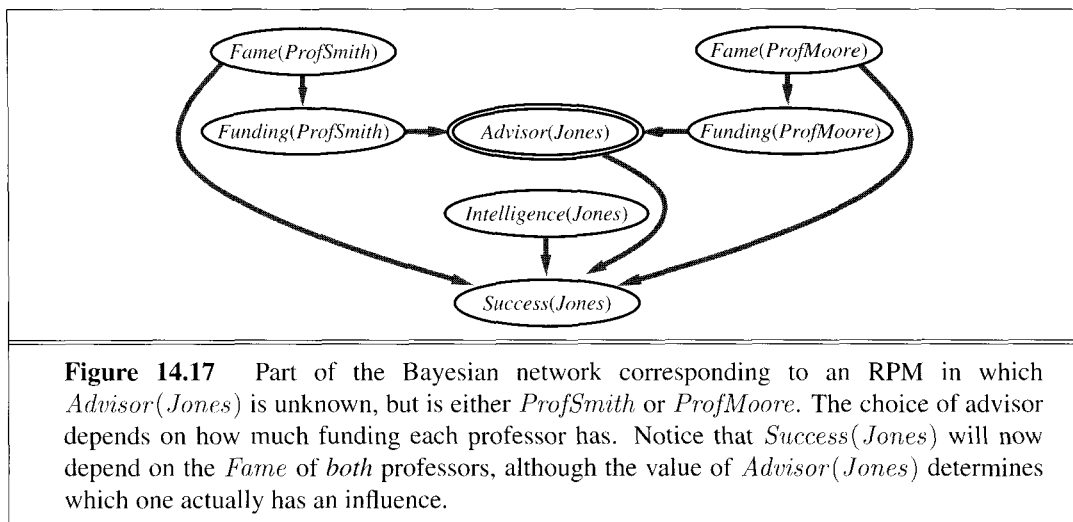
Fame(ProfSmith)

Fame(ProfMoore)

Funding(ProfSmith)

Advisor(Jones)

Funding(ProfMoore)

Intelligence(Jones)

Success(Jones)

**Figure 14.17** Part of the Bayesian network corresponding to an RPM in which $Advisor(Jones)$ is unknown, but is either $ProfSmith$ or $ProfMoore$. The choice of advisor depends on how much funding each professor has. Notice that $Success(Jones)$ will now depend on the $Fame$ of *both* professors, although the value of $Advisor(Jones)$ determines which one actually has an influence.